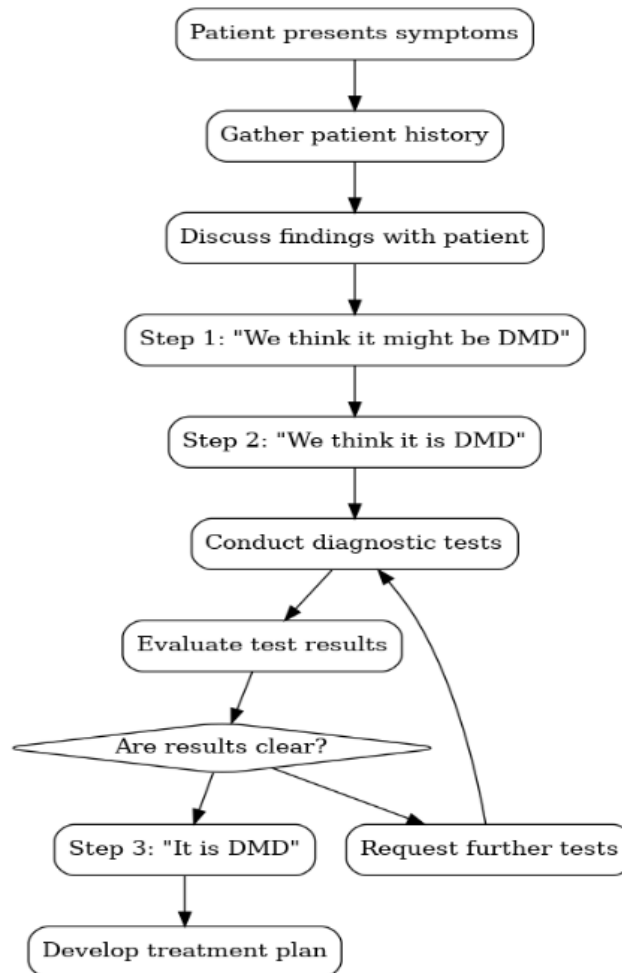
Patient presents symptoms

Gather patient history

Discuss findings with patient

Step 1: "We think it might be DMD"

Step 2: "We think it is DMD"

Conduct diagnostic tests

Evaluate test results

Are results clear?

Step 3: "It is DMD"

Request further tests

Develop treatment plan